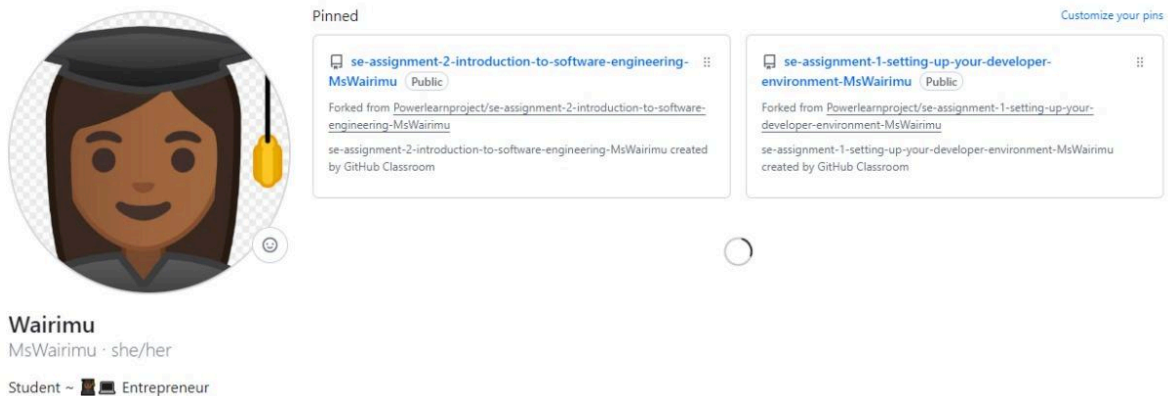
Pinned

Customize your pins

se-assignment-2-introduction-to-software-engineering-MsWairimu Public

Forked from Powerlearnproject/se-assignment-2-introduction-to-software-engineering-MsWairimu

se-assignment-2-introduction-to-software-engineering-MsWairimu created by GitHub Classroom

se-assignment-1-setting-up-your-developer-environment-MsWairimu Public

Forked from Powerlearnproject/se-assignment-1-setting-up-your-developer-environment-MsWairimu

se-assignment-1-setting-up-your-developer-environment-MsWairimu created by GitHub Classroom

Wairimu
MsWairimu · she/her

Student ~ 👩🏾‍💻💻 Entrepreneur